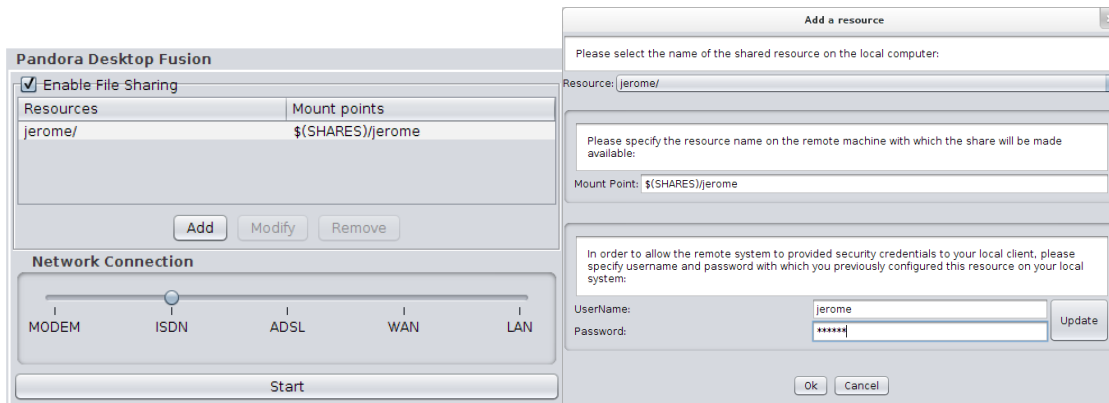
Pandora Desktop Fusion

Enable File Sharing

| Resources | Mount points |
|---|---|
| jerome/ | $(SHARES)/jerome |

Add Modify Remove

Network Connection

MODEM ISDN ADSL WAN LAN

Start

Add a resource

Please select the name of the shared resource on the local computer:

Resource: jerome/

Please specify the resource name on the remote machine with which the share will be made available:

Mount Point: $(SHARES)/jerome

In order to allow the remote system to provided security credentials to your local client, please specify username and password with which you previously configured this resource on your local system:

UserName: jerome

Password: ******

Update

Ok Cancel